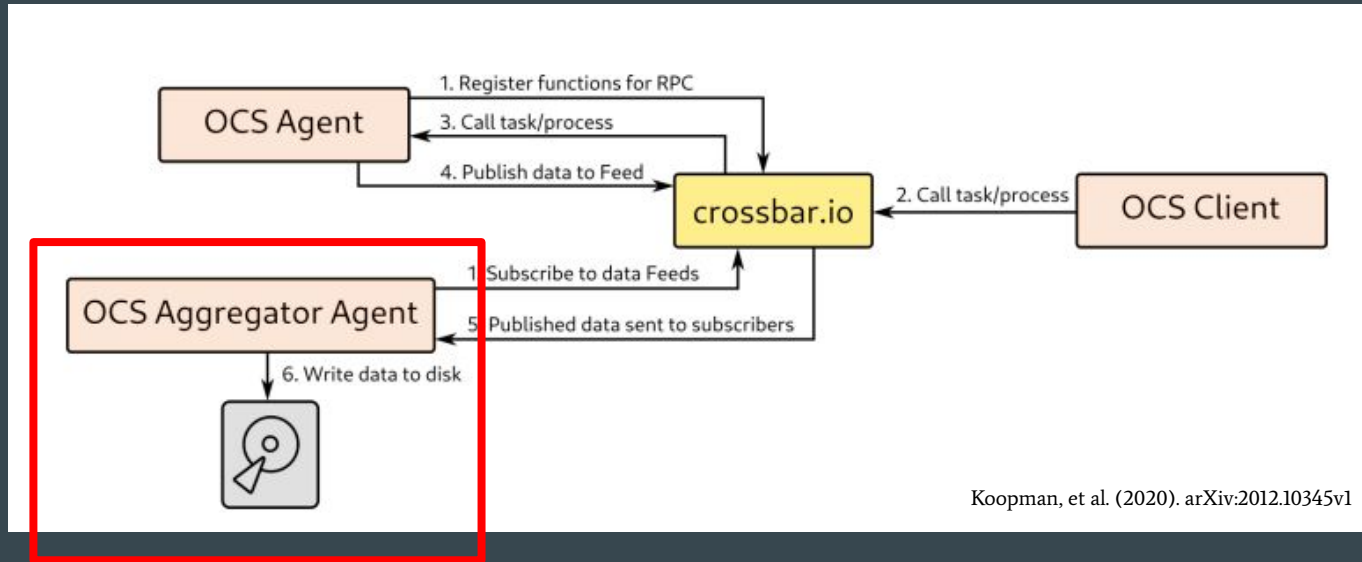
1. Register functions for RPC

OCS Agent

3. Call task/process

4. Publish data to Feed

crossbar.io

2. Call task/process

OCS Client

1. Subscribe to data Feeds

OCS Aggregator Agent

5. Published data sent to subscribers

6. Write data to disk

Koopman, et al. (2020). arXiv:2012.10345v1